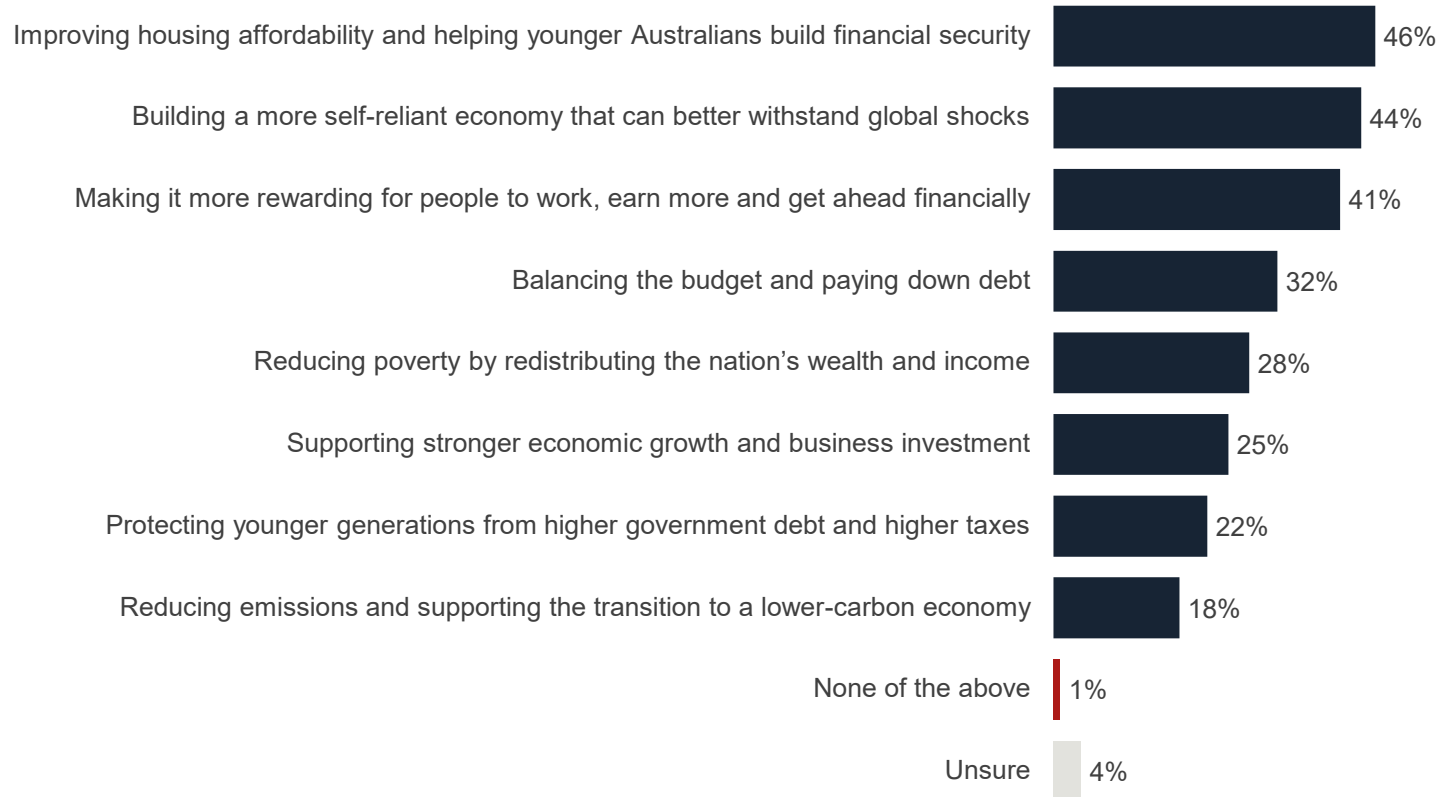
| | |
|---|---|
| Improving housing affordability and helping younger Australians build financial security | 46% |
| Building a more self-reliant economy that can better withstand global shocks | 44% |
| Making it more rewarding for people to work, earn more and get ahead financially | 41% |
| Balancing the budget and paying down debt | 32% |
| Reducing poverty by redistributing the nation’s wealth and income | 28% |
| Supporting stronger economic growth and business investment | 25% |
| Protecting younger generations from higher government debt and higher taxes | 22% |
| Reducing emissions and supporting the transition to a lower-carbon economy | 18% |
| None of the above | 1% |
| Unsure | 4% |